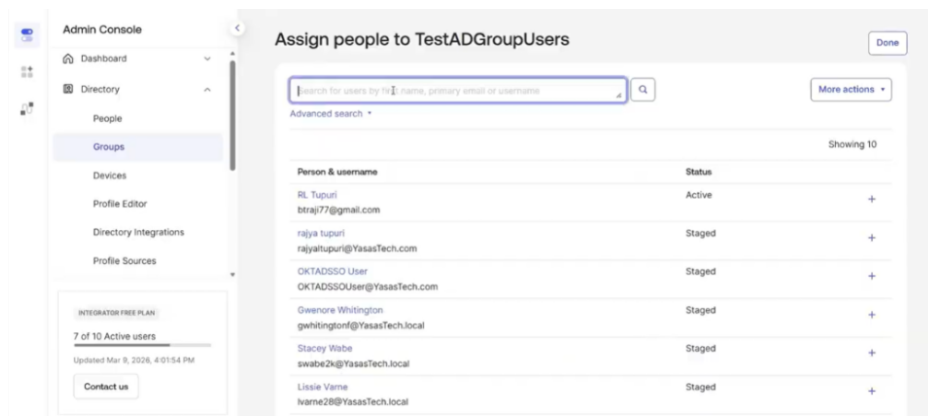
Admin Console

Dashboard

Directory

People

Groups

Devices

Profile Editor

Directory Integrations

Profile Sources

INTEGRATOR FREE PLAN

7 of 10 Active users

Updated Mar 9, 2026, 4:01:54 PM

Contact us

Assign people to TestADGroupUsers

Done

Search for users by first name, primary email or username

More actions

Advanced search

Showing 10

| Person & username | Status | |
|---|---|---|
| RL Tupuri btraji77@gmail.com | Active | + |
| rajya tupuri rajyaltupuri@YasasTech.com | Staged | + |
| OKTADSSO User OKTADSSOUser@YasasTech.com | Staged | + |
| Gwenore Whitington gwhitingtonf@YasasTech.local | Staged | + |
| Stacey Wabe swabe2k@YasasTech.local | Staged | + |
| Lissie Varne lvarne28@YasasTech.local | Staged | + |